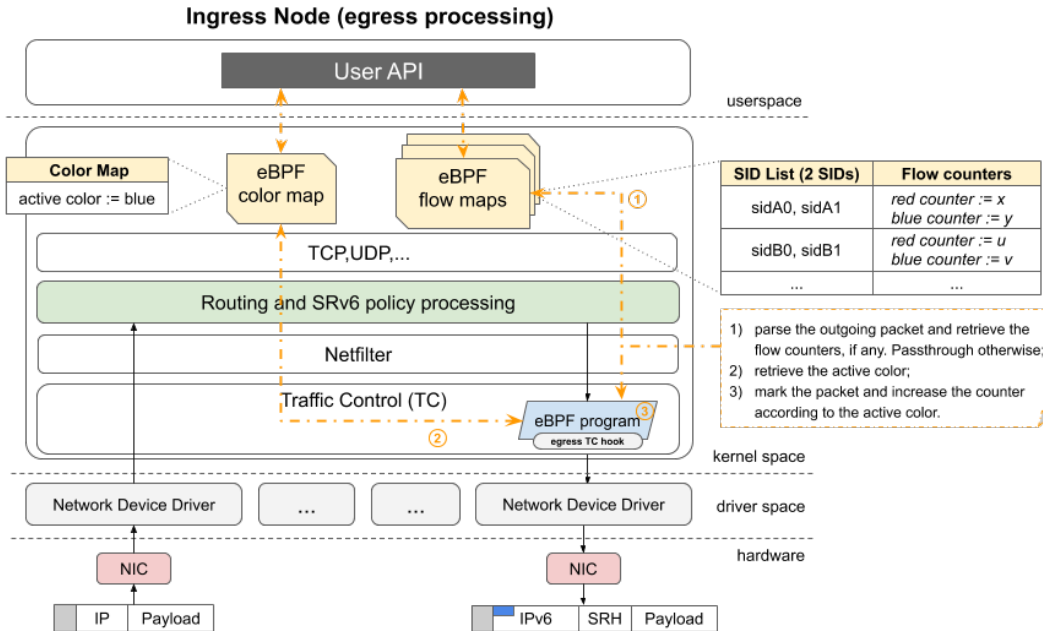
Ingress Node (egress processing)

User API

userspace

Color Map
active color := blue

eBPF color map

eBPF flow maps

①

| SID List (2 SIDs) | Flow counters |
|---|---|
| sidA0, sidA1 | *red counter := x* *blue counter := y* |
| sidB0, sidB1 | *red counter := u* *blue counter := v* |
| ... | ... |

TCP,UDP,...

Routing and SRv6 policy processing

Netfilter

1) parse the outgoing packet and retrieve the flow counters, if any. Passthrough otherwise;
2) retrieve the active color;
3) mark the packet and increase the counter according to the active color.

Traffic Control (TC)

eBPF program ③
egress TC hook

②

kernel space

Network Device Driver

...

...

Network Device Driver

driver space

hardware

NIC

NIC

IP | Payload

IPv6 | SRH | Payload